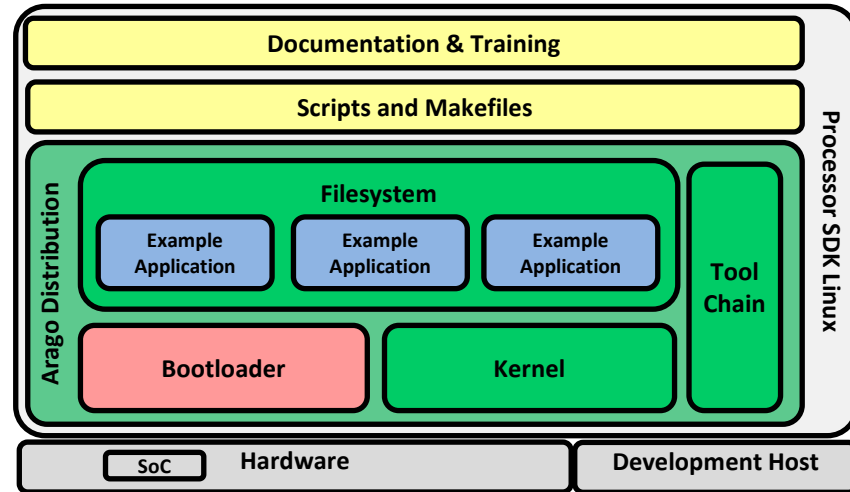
Documentation & Training

Scripts and Makefiles

Arago Distribution

Filesystem

Example Application

Example Application

Example Application

Tool Chain

Bootloader

Kernel

Processor SDK Linux

SoC

Hardware

Development Host